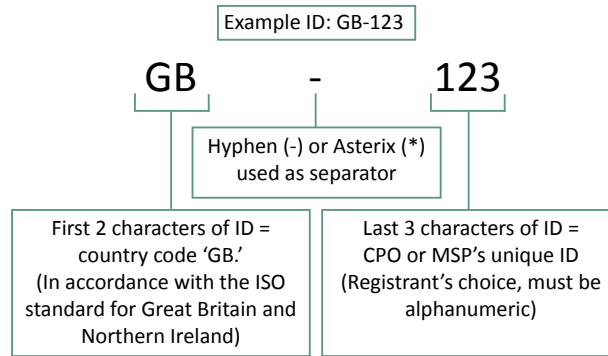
Example ID: GB-123

GB - 123

Hyphen (-) or Asterix (*) used as separator

First 2 characters of ID = country code 'GB.' (In accordance with the ISO standard for Great Britain and Northern Ireland)

Last 3 characters of ID = CPO or MSP's unique ID (Registrant's choice, must be alphanumeric)